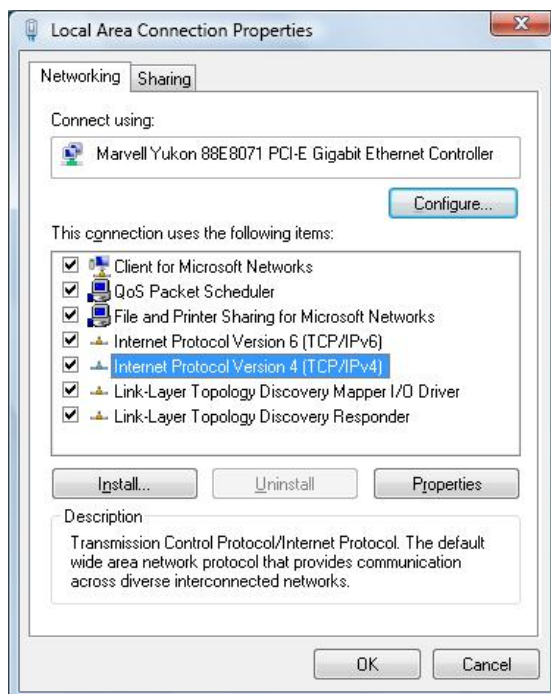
Local Area Connection Properties

Networking Sharing

Connect using:

Marvell Yukon 88E8071 PCI-E Gigabit Ethernet Controller

Configure...

This connection uses the following items:

Client for Microsoft Networks
QoS Packet Scheduler
File and Printer Sharing for Microsoft Networks
Internet Protocol Version 6 (TCP/IPv6)
Internet Protocol Version 4 (TCP/IPv4)
Link-Layer Topology Discovery Mapper I/O Driver
Link-Layer Topology Discovery Responder

Install... Uninstall Properties

Description

Transmission Control Protocol/Internet Protocol. The default wide area network protocol that provides communication across diverse interconnected networks.

OK Cancel